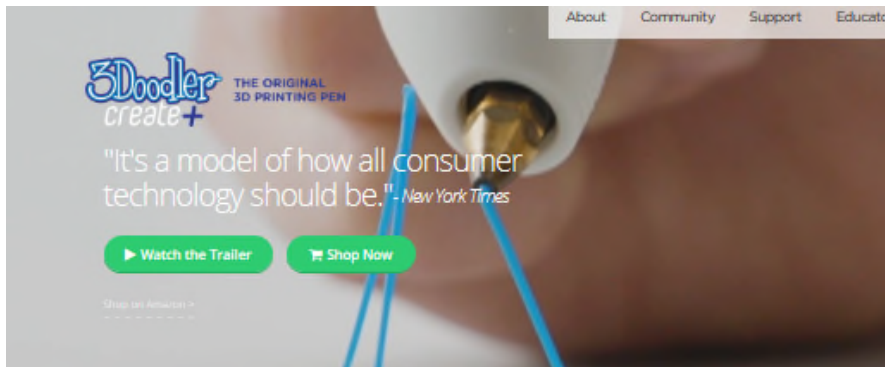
About Community Support Educato

3Doodler create+ THE ORIGINAL 3D PRINTING PEN

"It's a model of how all consumer technology should be." - New York Times

▶ Watch the Trailer

Shop Now

Shop on Amazon >